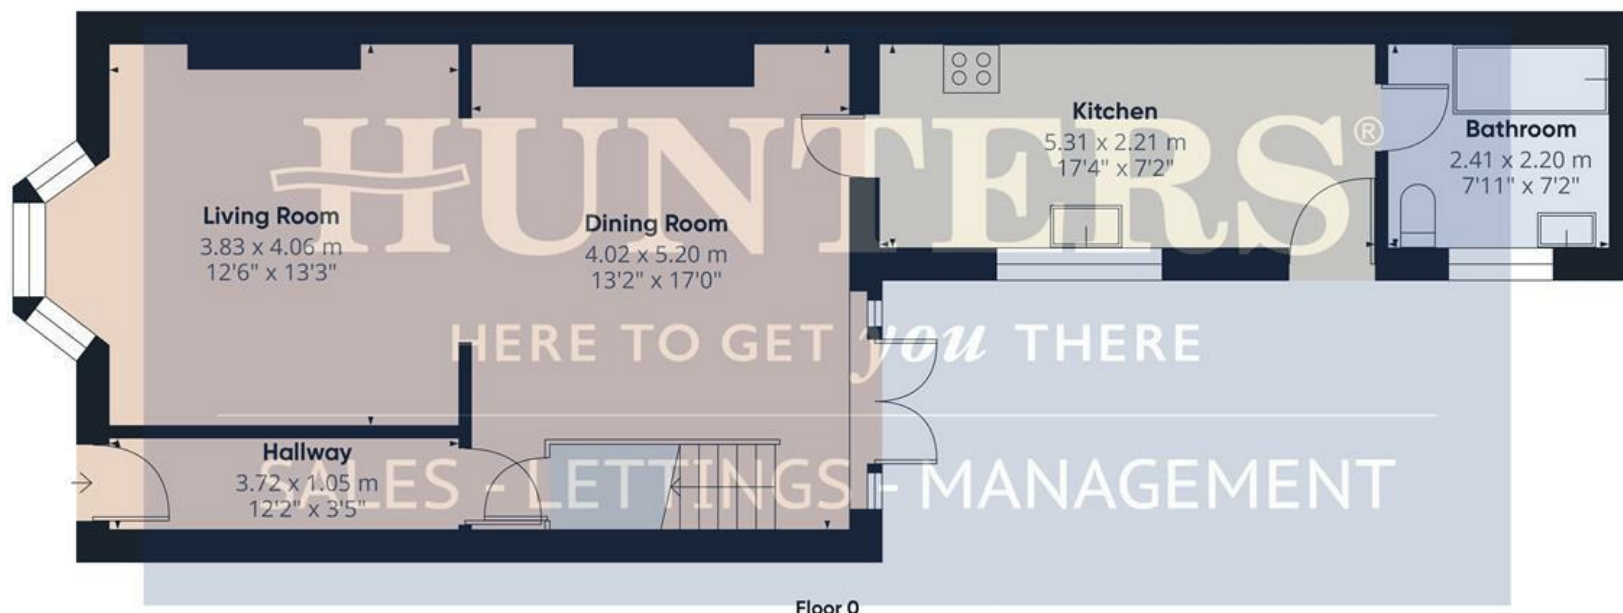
HUNTERS®

HERE TO GET you THERE

SALES - LETTINGS - MANAGEMENT

Kitchen
5.31 x 2.21 m
17'4" x 7'2"

Bathroom
2.41 x 2.20 m
7'11" x 7'2"

Living Room
3.83 x 4.06 m
12'6" x 13'3"

Dining Room
4.02 x 5.20 m
13'2" x 17'0"

Hallway
3.72 x 1.05 m
12'2" x 3'5"

Floor 0